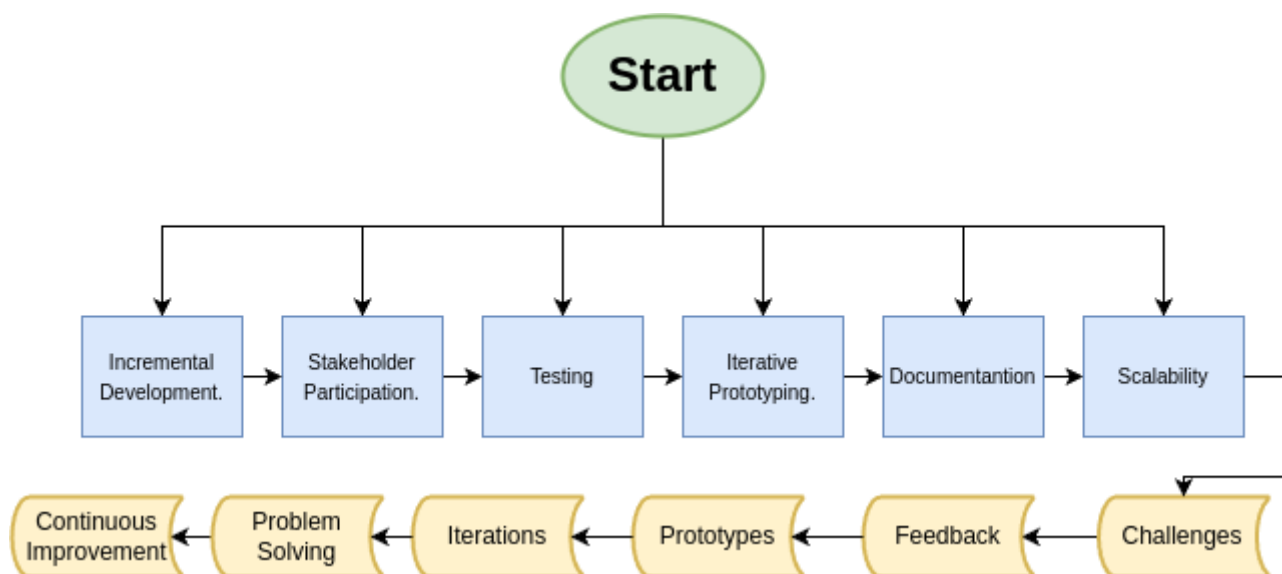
Start

Incremental Development.

Stakeholder Participation.

Testing

Iterative Prototyping.

Documentantion

Scalability

Challenges

Feedback

Prototypes

Iterations

Problem Solving

Continuous Improvement